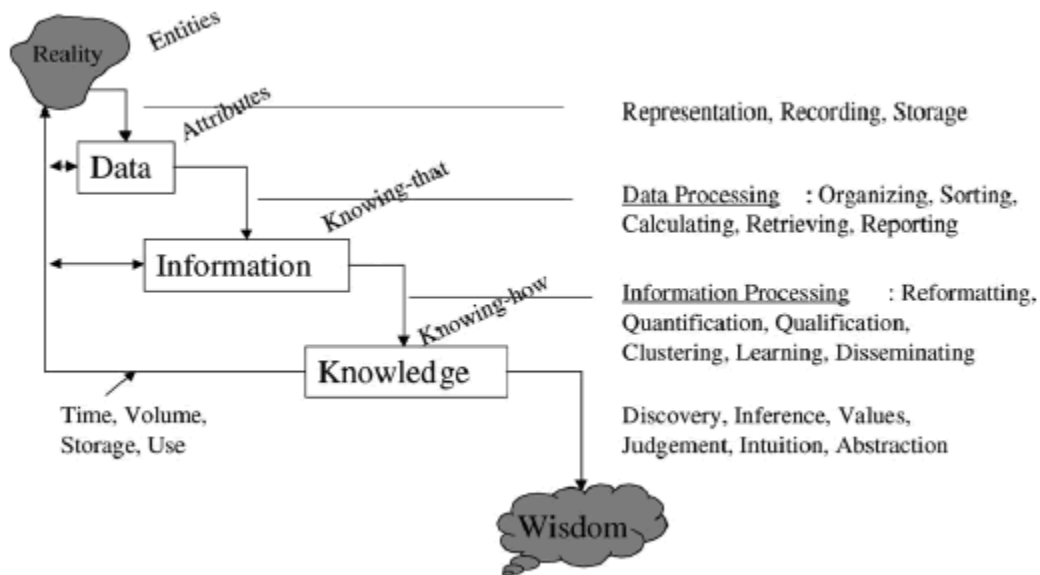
Reality

Entities

Attributes

Representation, Recording, Storage

Data

Knowing-that

Data Processing : Organizing, Sorting, Calculating, Retrieving, Reporting

Information

Knowing-how

Information Processing : Reformatting, Quantification, Qualification, Clustering, Learning, Disseminating

Knowledge

Time, Volume, Storage, Use

Discovery, Inference, Values, Judgement, Intuition, Abstraction

Wisdom